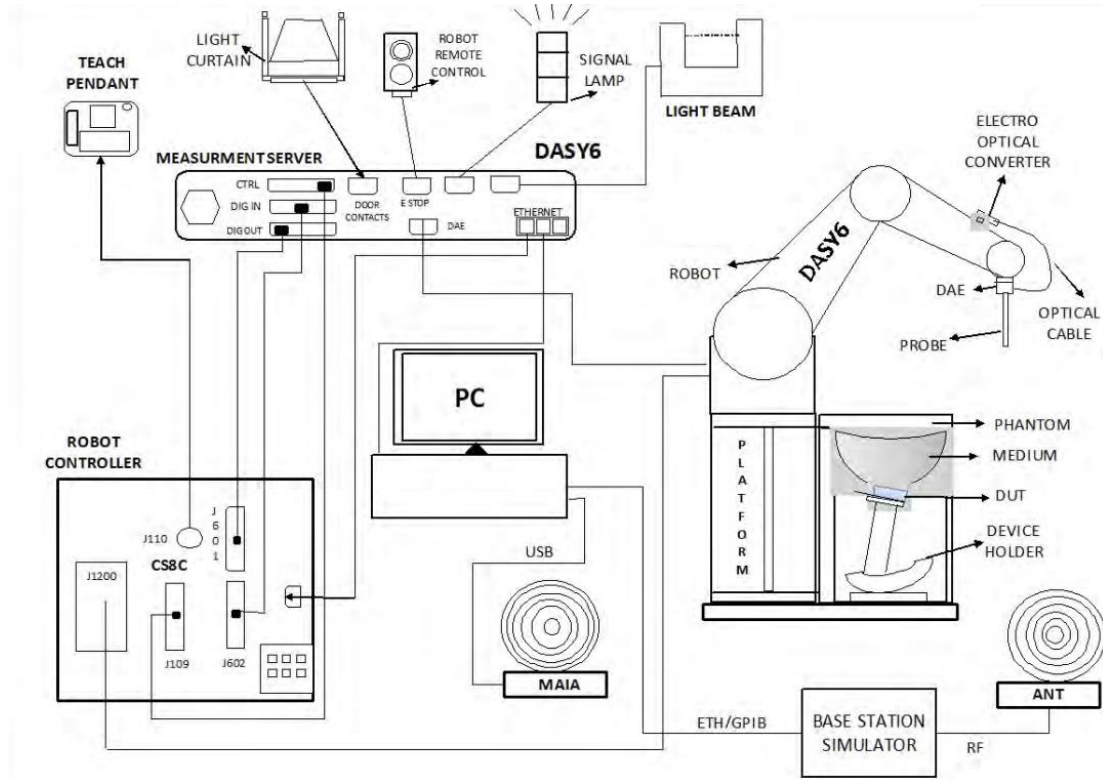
TEACH PENDANT

LIGHT CURTAIN

ROBOT REMOTE CONTROL

SIGNAL LAMP

LIGHT BEAM

MEASURMENT SERVER

DASY6

CTRL

DIG IN

DIGOUT

DOOR CONTACTS

E STOP

DAE

ETHERNET

ELECTRO OPTICAL CONVERTER

ROBOT

DASY6

DAE

OPTICAL CABLE

PROBE

PC

ROBOT CONTROLLER

PHANTOM

MEDIUM

DUT

DEVICE HOLDER

P L A T F O R M

J110

J 6 0 1

CS8C

J1200

J109

J602

USB

MAIA

ETH/GPIB

BASE STATION SIMULATOR

RF

ANT